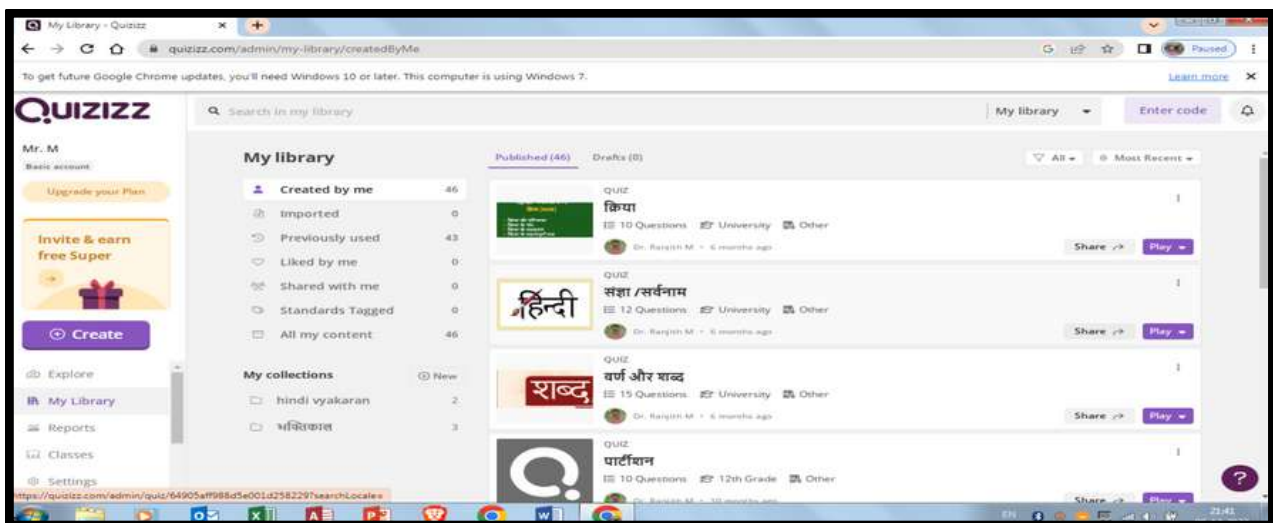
My Library - Quizizz

quizizz.com/admin/my-library/createdByMe

Paused

To get future Google Chrome updates, you'll need Windows 10 or later. This computer is using Windows 7.

Learn more

Quizizz

Search in my library

My library

Enter code

Mr. M
Basic account

Upgrade your Plan

Invite & earn free Super

Create

Explore

My Library

Reports

Classes

Settings

My library

Created by me 46
Imported 0
Previously used 43
Liked by me 0
Shared with me 0
Standards Tagged 0
All my content 46

My collections
New
hindi vyakaran 2
भक्तिकाल 3

Published (46) Drafts (0)

All
Most Recent

QUIZ
क्रिया
10 Questions University Other
Dr. Ranjith M • 6 months ago
Share Play

QUIZ
संज्ञा /सर्वनाम
हिन्दी
12 Questions University Other
Dr. Ranjith M • 6 months ago
Share Play

QUIZ
वर्ण और शब्द
शब्द
15 Questions University Other
Dr. Ranjith M • 6 months ago
Share Play

QUIZ
पार्टीशन
10 Questions 12th Grade Other
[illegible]
Share Play

https://quizizz.com/admin/quiz/64905aff988d5e001d2582297searchLocale=

EN 21:41